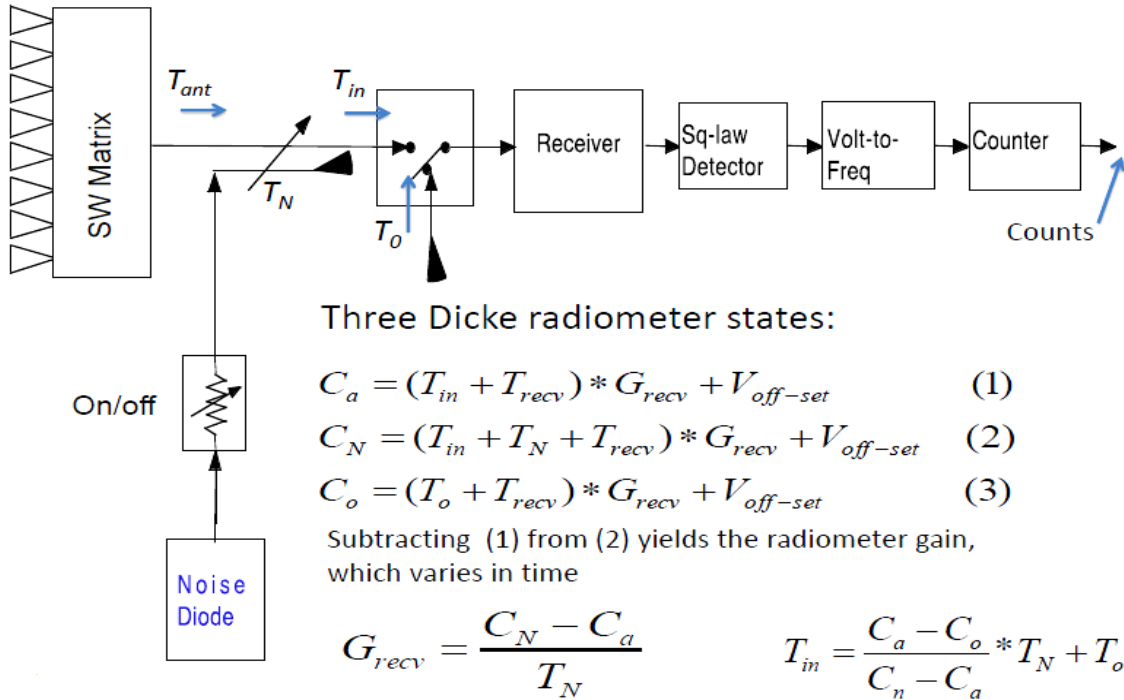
SW Matrix

$T_{ant}$

$T_{in}$

$T_N$

$T_0$

Receiver

Sq-law Detector

Volt-to-Freq

Counter

Counts

On/off

Noise Diode

Three Dicke radiometer states:

$C_a = (T_{in} + T_{recv}) * G_{recv} + V_{off-set}$ (1)

$C_N = (T_{in} + T_N + T_{recv}) * G_{recv} + V_{off-set}$ (2)

$C_o = (T_o + T_{recv}) * G_{recv} + V_{off-set}$ (3)

Subtracting (1) from (2) yields the radiometer gain, which varies in time

$G_{recv} = \frac{C_N - C_a}{T_N}$

$T_{in} = \frac{C_a - C_o}{C_n - C_a} * T_N + T_o$